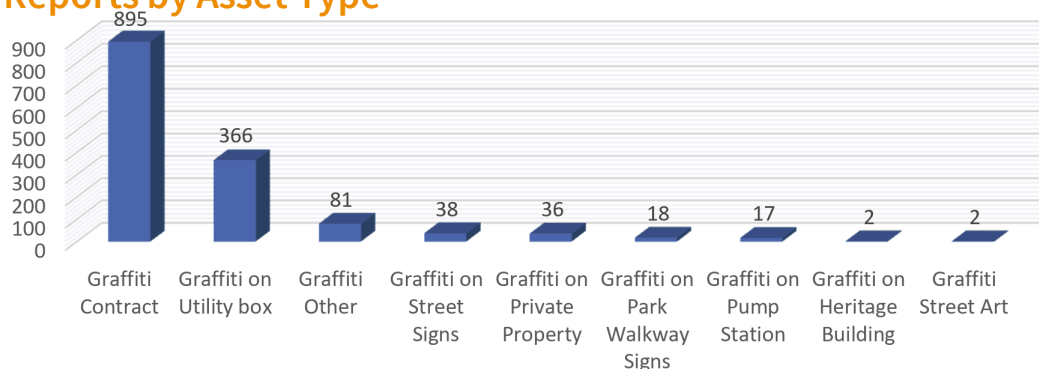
Reports by Asset Type

900
800
700
600
500
400
300
200
100
0

895
366
81
38
36
18
17
2
2

Graffiti Contract
Graffiti on Utility box
Graffiti Other
Graffiti on Street Signs
Graffiti on Private Property
Graffiti on Park Walkway Signs
Graffiti on Pump Station
Graffiti on Heritage Building
Graffiti Street Art